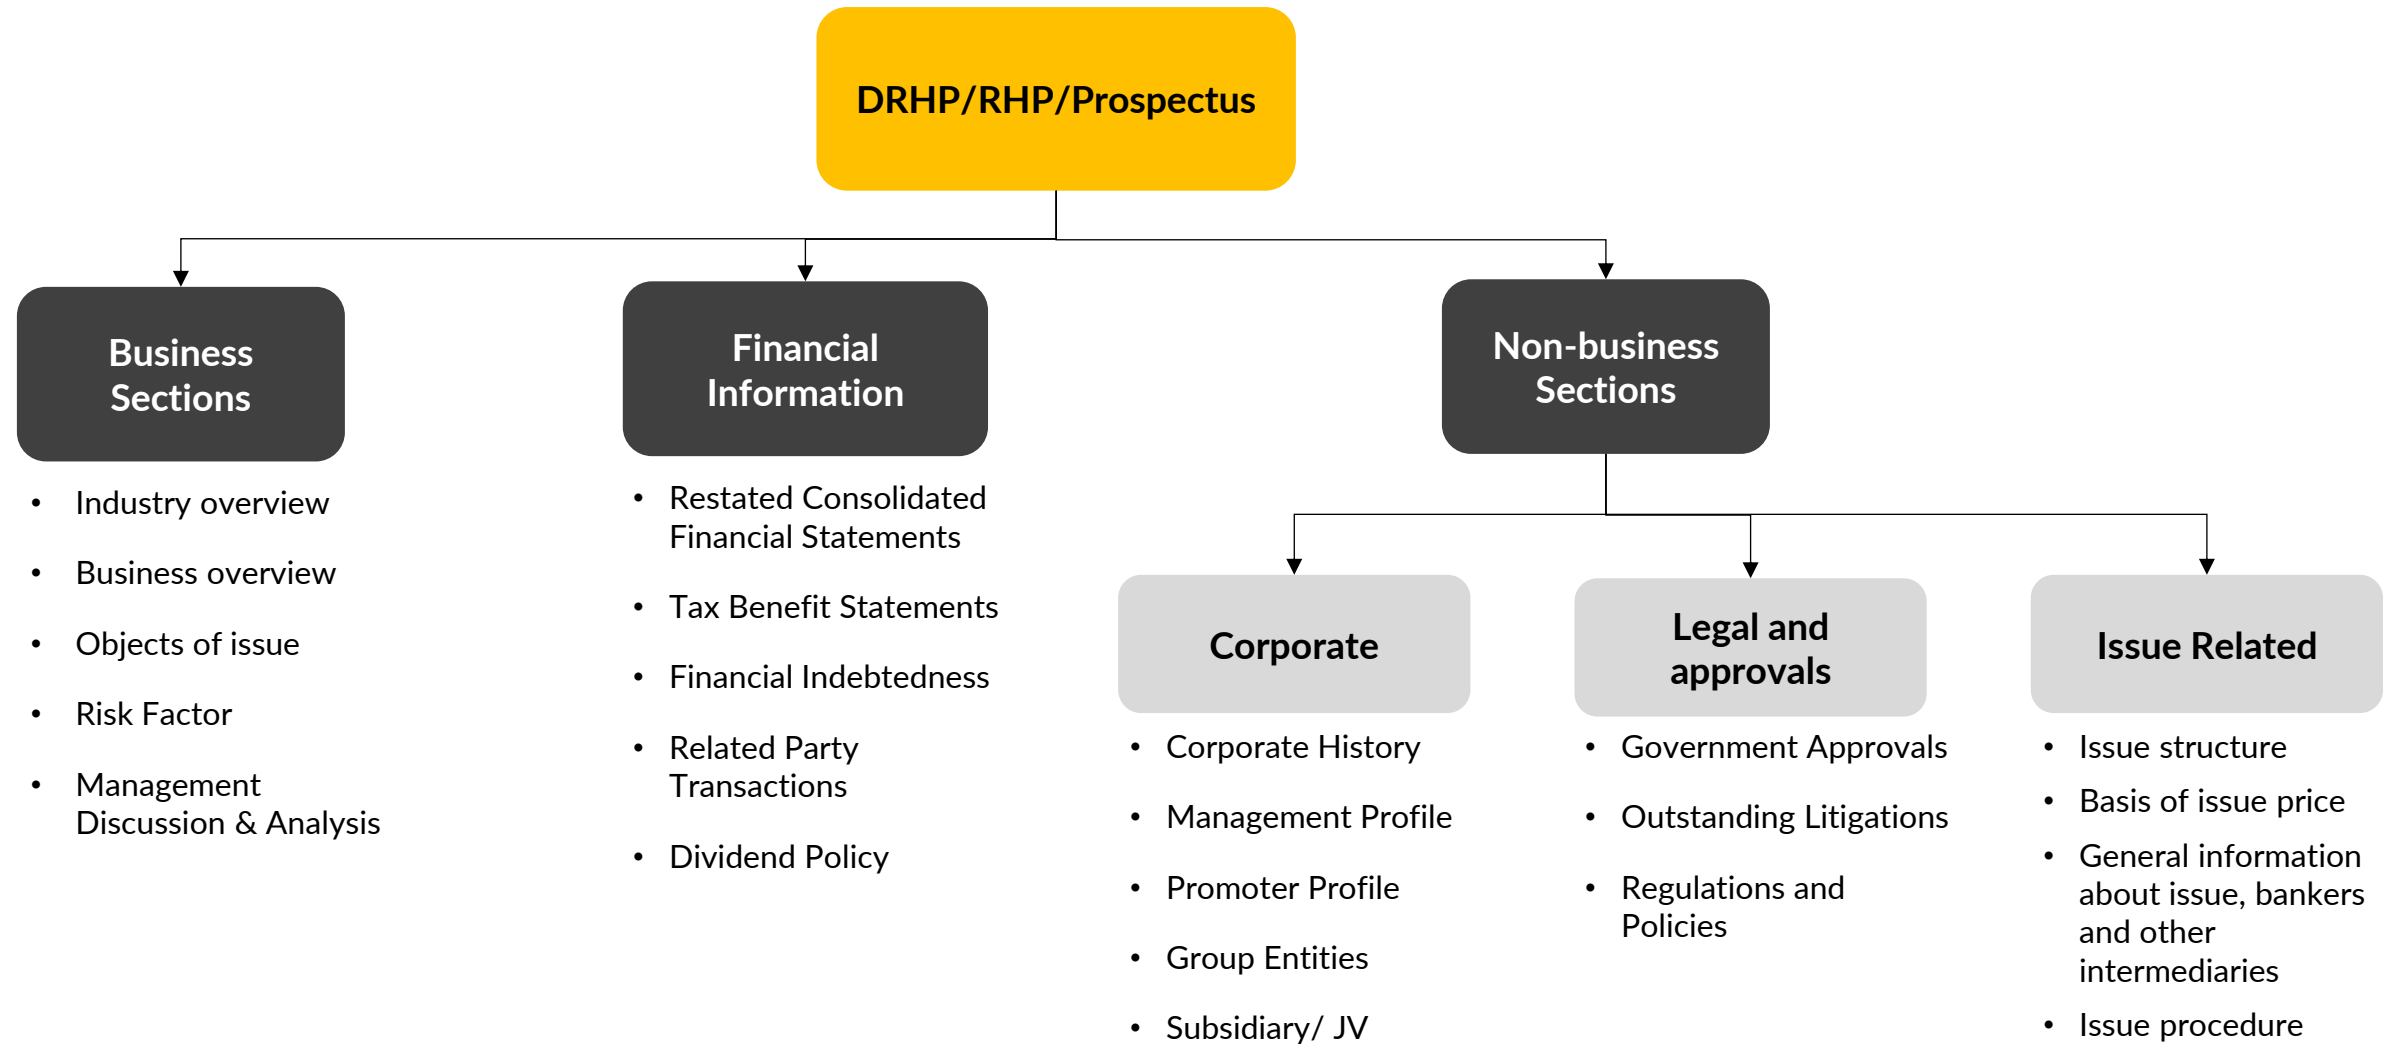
DRHP/RHP/Prospectus

Business Sections

- Industry overview
- Business overview
- Objects of issue
- Risk Factor
- Management Discussion & Analysis

Financial Information

- Restated Consolidated Financial Statements
- Tax Benefit Statements
- Financial Indebtedness
- Related Party Transactions
- Dividend Policy

Non-business Sections

Corporate

- Corporate History
- Management Profile
- Promoter Profile
- Group Entities
- Subsidiary/ JV

Legal and approvals

- Government Approvals
- Outstanding Litigations
- Regulations and Policies

Issue Related

- Issue structure
- Basis of issue price
- General information about issue, bankers and other intermediaries
- Issue procedure